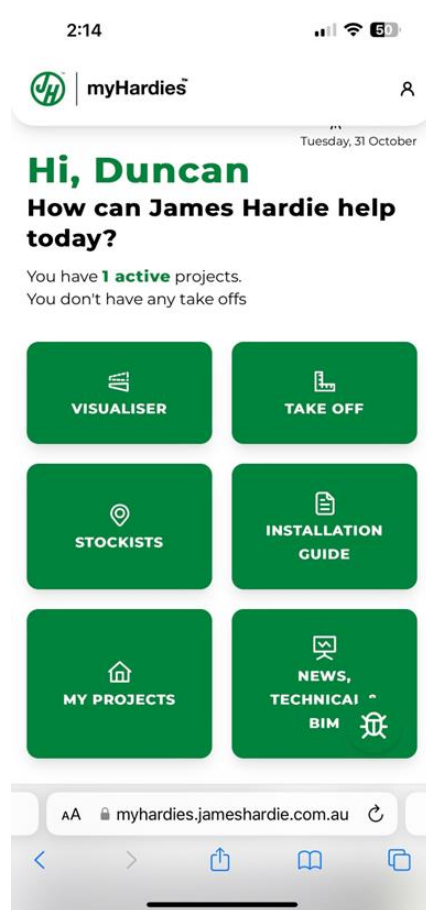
2:14

50

JH | myHardies™

Tuesday, 31 October

Hi, Duncan
How can James Hardie help today?

You have 1 active projects.
You don't have any take offs

VISUALISER

TAKE OFF

STOCKISTS

INSTALLATION GUIDE

MY PROJECTS

NEWS, TECHNICAL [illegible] BIM

AA myhardies.jameshardie.com.au